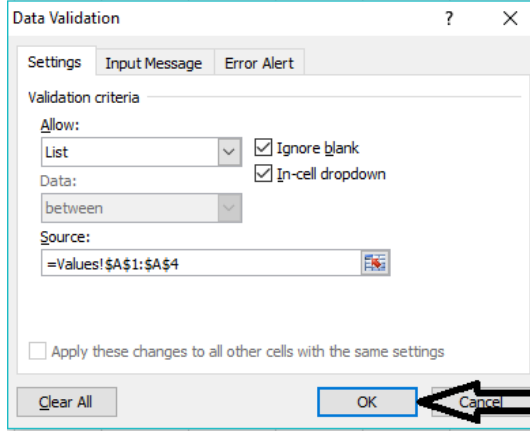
Data Validation
?
X
Settings
Input Message
Error Alert
Validation criteria
Allow:
List
Ignore blank
In-cell dropdown
Data:
between
Source:
=Values!$A$1:$A$4
Apply these changes to all other cells with the same settings
Clear All
OK
Cancel